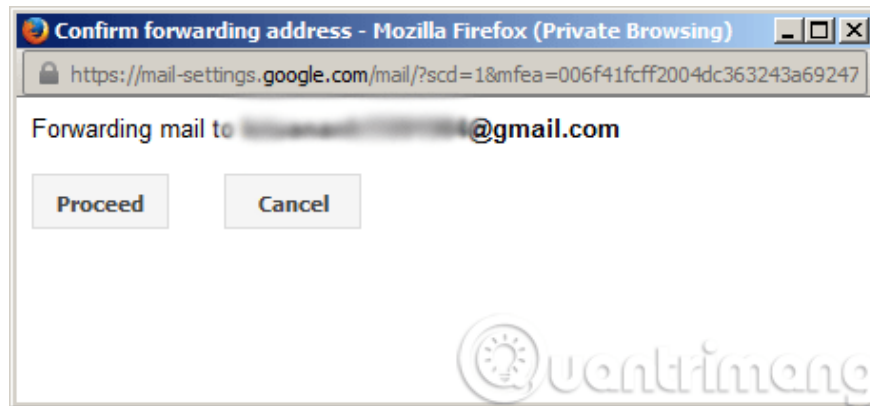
Confirm forwarding address - Mozilla Firefox (Private Browsing)

https://mail-settings.google.com/mail/?scd=1&mfea=006f41fcff2004dc363243a69247

Forwarding mail to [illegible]@gmail.com

Proceed

Cancel

Quantrimang